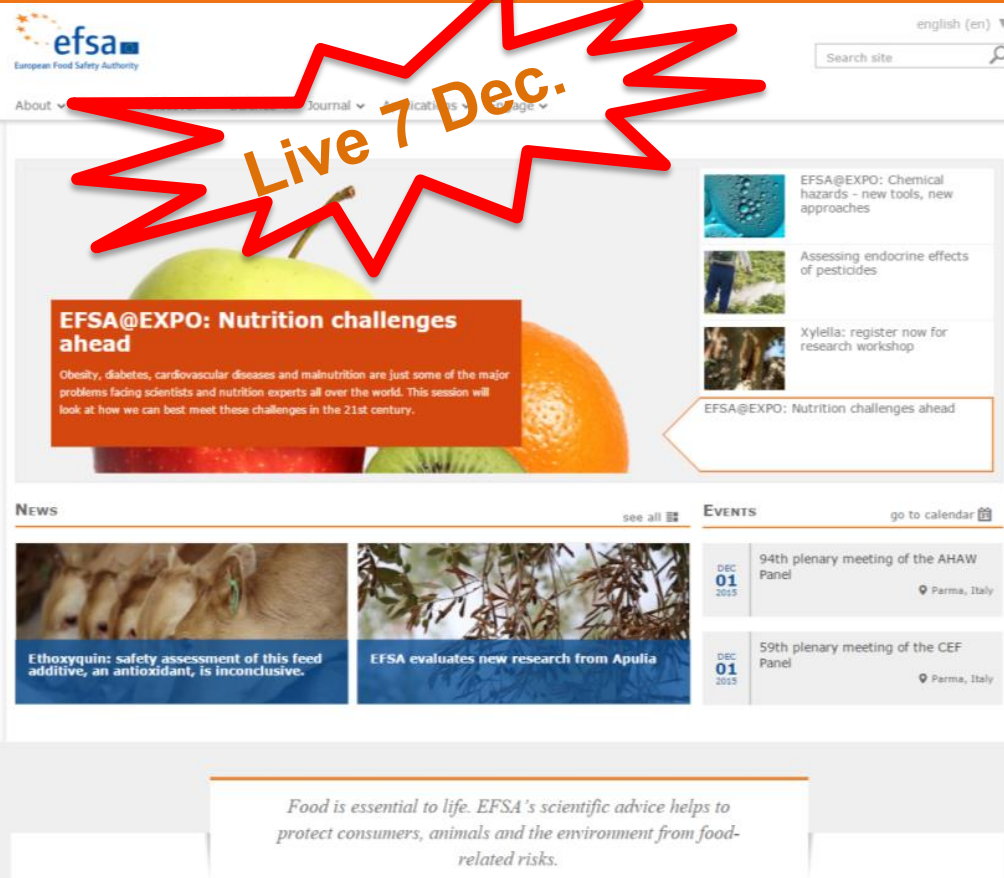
efsa
European Food Safety Authority

english (en)

Search site

About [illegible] Journal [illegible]lications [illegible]ngage

Live 7 Dec.

EFSA@EXPO: Nutrition challenges ahead

Obesity, diabetes, cardiovascular diseases and malnutrition are just some of the major problems facing scientists and nutrition experts all over the world. This session will look at how we can best meet these challenges in the 21st century.

EFSA@EXPO: Chemical hazards - new tools, new approaches

Assessing endocrine effects of pesticides

Xylella: register now for research workshop

EFSA@EXPO: Nutrition challenges ahead

News

see all

Ethoxyquin: safety assessment of this feed additive, an antioxidant, is inconclusive.

EFSA evaluates new research from Apulia

Events

go to calendar

DEC 01 2015

94th plenary meeting of the AHAW Panel

Parma, Italy

DEC 01 2015

59th plenary meeting of the CEF Panel

Parma, Italy

Food is essential to life. EFSA's scientific advice helps to protect consumers, animals and the environment from food-related risks.